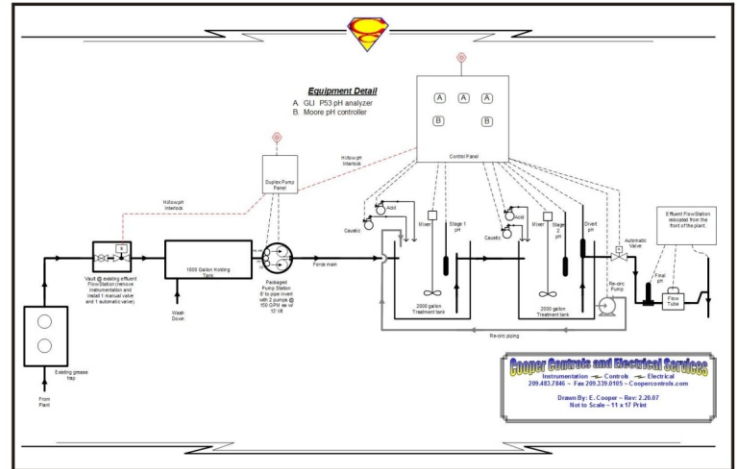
Equipment Detail
A. GLI P53 pH analyzer
B. Moore pH controller

A A A
B B

Control Panel

HollowpH Interlock

Duplex Pump Panel

HollowpH Interlock

Vault @ existing effluent Flow Station (remove instrumentation and install 1 manual valve and 1 automatic valve)

1000 Gallon Holding Tank

Wash Down

Packaged Pump Station 8' to pipe invert with 2 pumps @ 150 GPM as w/ 12' lift

Force main

Caustic

Acid

Mixer

Stage 1 pH

2000 gallon Treatment tank

Caustic

Acid

Mixer

Stage 2 pH

2000 gallon Treatment tank

Divert pH

Automatic Valve

Re-circ Pump

Re-circ piping

Final pH

Flow Tube

Effluent Flow Station relocated from the front of the plant.

Existing grease trap

From Plant

Cooper Controls and Electrical Services
Instrumentation — Controls — Electrical
209.483.7846 ~ Fax 209.339.0105 ~ Coopercontrols.com

Drawn By: E. Cooper ~ Rev: 2.20.07
Not to Scale ~ 11 x 17 Print